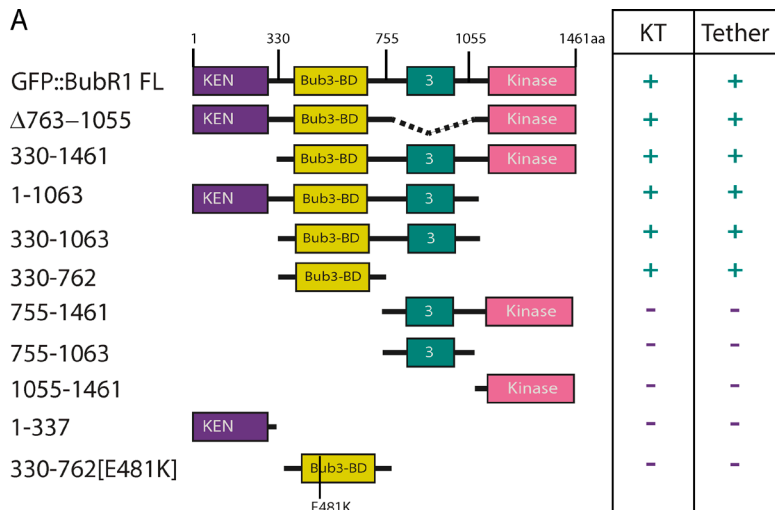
A

1 330 755 1055 1461aa

| | KT | Tether |
|---|---|---|
| GFP::BubR1 FL — KEN, Bub3-BD, 3, Kinase | + | + |
| $\Delta$763–1055 — KEN, Bub3-BD, Kinase | + | + |
| 330-1461 — Bub3-BD, 3, Kinase | + | + |
| 1-1063 — KEN, Bub3-BD, 3 | + | + |
| 330-1063 — Bub3-BD, 3 | + | + |
| 330-762 — Bub3-BD | + | + |
| 755-1461 — 3, Kinase | - | - |
| 755-1063 — 3 | - | - |
| 1055-1461 — Kinase | - | - |
| 1-337 — KEN | - | - |
| 330-762[E481K] — Bub3-BD, E481K | - | - |